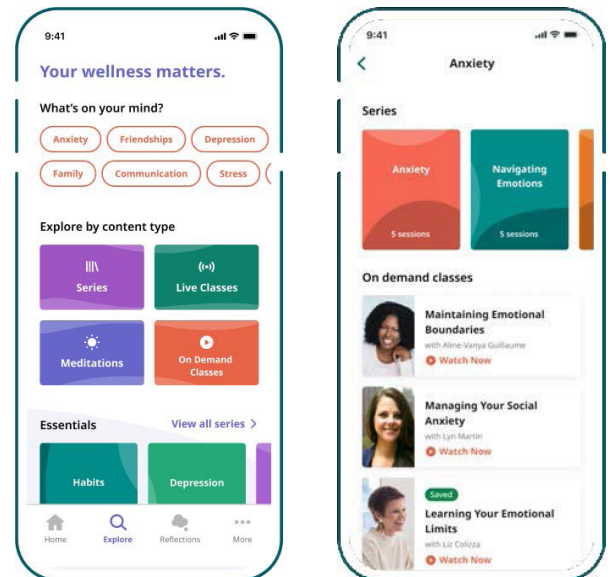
9:41

Your wellness matters.

What's on your mind?

Anxiety
Friendships
Depression
Family
Communication
Stress

Explore by content type

Series
Live Classes
Meditations
On Demand Classes

Essentials
View all series >

Habits
Depression

Home
Explore
Reflections
More

9:41

<
Anxiety

Series

Anxiety
5 sessions
Navigating Emotions
5 sessions

On demand classes

Maintaining Emotional Boundaries
with Aline-Vanya Guillaume
Watch Now

Managing Your Social Anxiety
with Lyn Martin
Watch Now

Saved
Learning Your Emotional Limits
with Liz Colizza
Watch Now